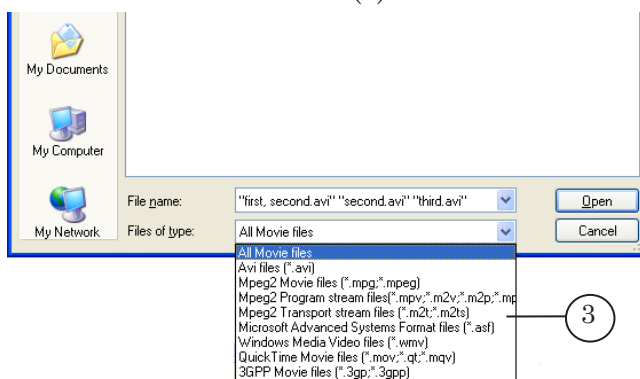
My Documents

My Computer

My Network

File name: "first, second.avi" "second.avi" "third.avi"

Files of type: All Movie files

Open

Cancel

All Movie files
Avi files (*.avi)
Mpeg2 Movie files (*.mpg;*.mpeg)
Mpeg2 Program stream files(*.mpv;*.m2v;*.m2p;*.mp
Mpeg2 Transport stream files (*.m2t;*.m2ts)
Microsoft Advanced Systems Format files (*.asf)
Windows Media Video files (*.wmv)
QuickTime Movie files (*.mov;*.qt;*.mqv)
3GPP Movie files (*.3gp;*.3gpp)

3